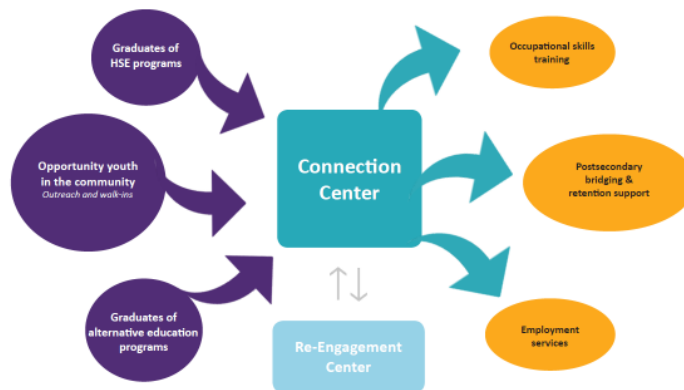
Graduates of HSE programs

Opportunity youth in the community
Outreach and walk-ins

Graduates of alternative education programs

Connection Center

Re-Engagement Center

Occupational skills training

Postsecondary bridging & retention support

Employment services